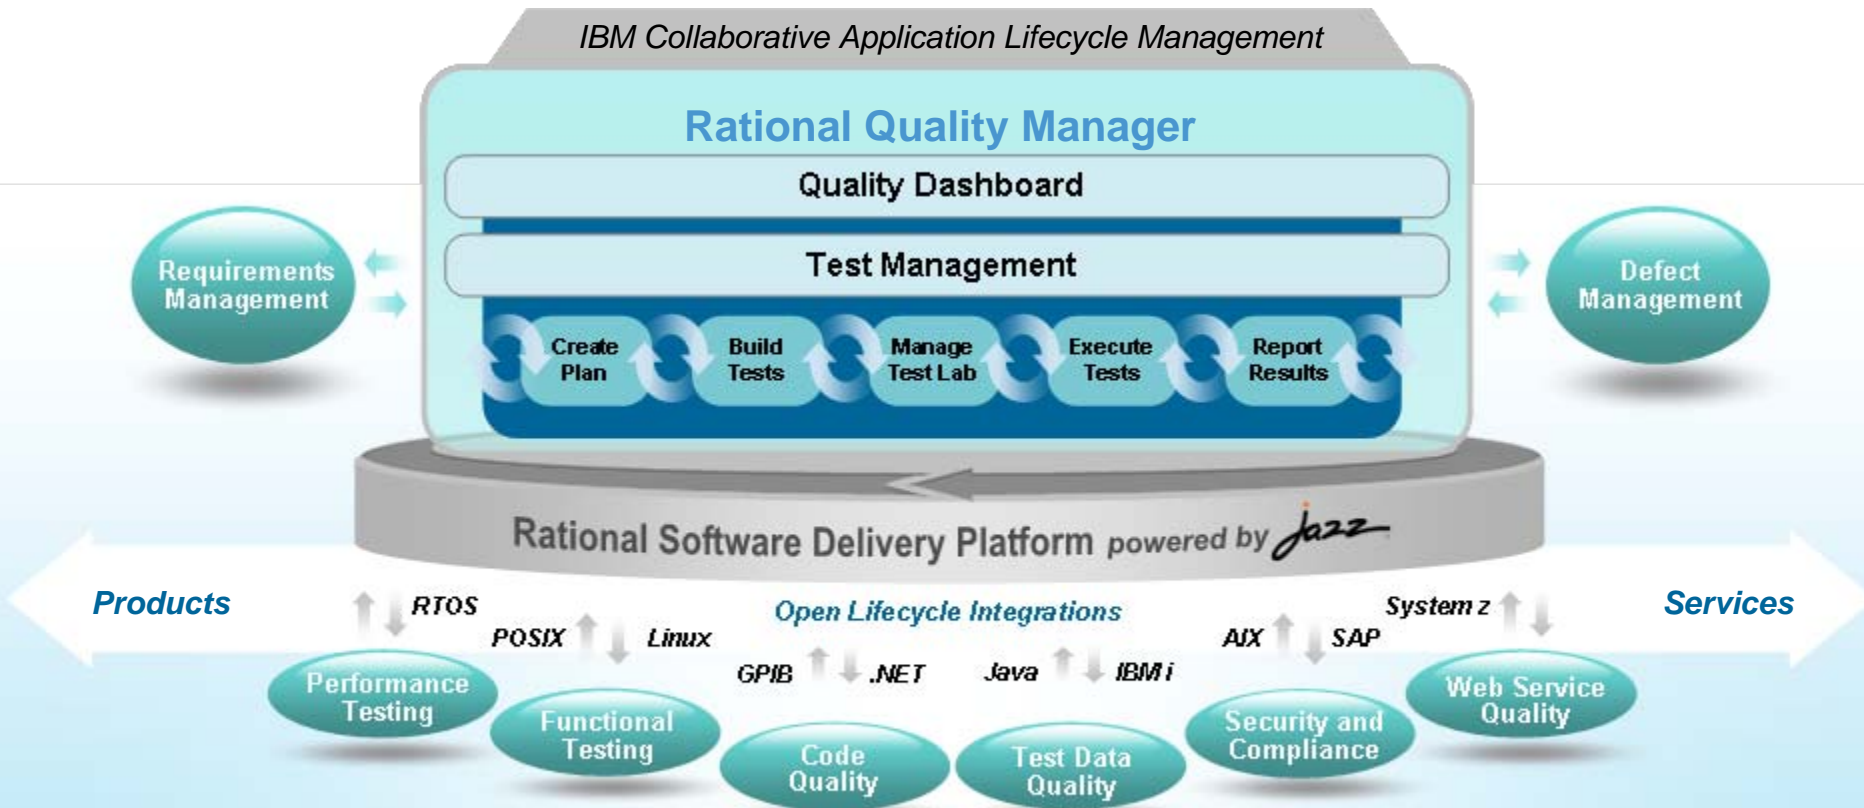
IBM Collaborative Application Lifecycle Management

Rational Quality Manager

Quality Dashboard

Test Management

Create Plan

Build Tests

Manage Test Lab

Execute Tests

Report Results

Requirements Management

Defect Management

Rational Software Delivery Platform powered by Jazz

Products

Services

Open Lifecycle Integrations

RTOS

POSIX

Linux

GPIB

.NET

Java

IBM i

AIX

SAP

System z

Performance Testing

Functional Testing

Code Quality

Test Data Quality

Security and Compliance

Web Service Quality